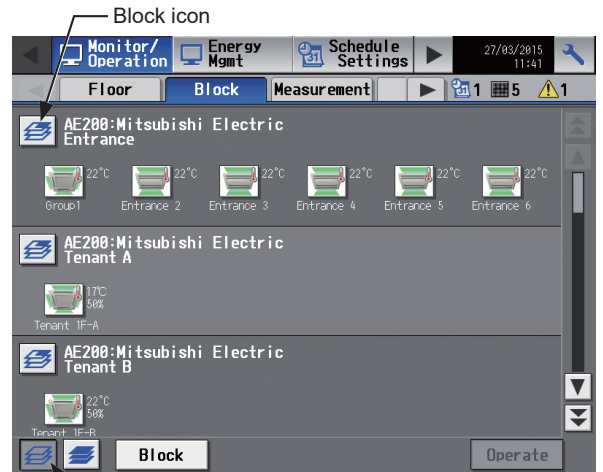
Block icon

Monitor/ Operation
Energy Mgmt
Schedule Settings
27/03/2015 11:41

Floor
Block
Measurement
1 5 1

AE200:Mitsubishi Electric Entrance

22°C Group1
22°C Entrance 2
22°C Entrance 3
22°C Entrance 4
22°C Entrance 5
22°C Entrance 6

AE200:Mitsubishi Electric Tenant A

17°C 50% Tenant 1F-A

AE200:Mitsubishi Electric Tenant B

22°C 50% Tenant 1F-B

Block
Operate